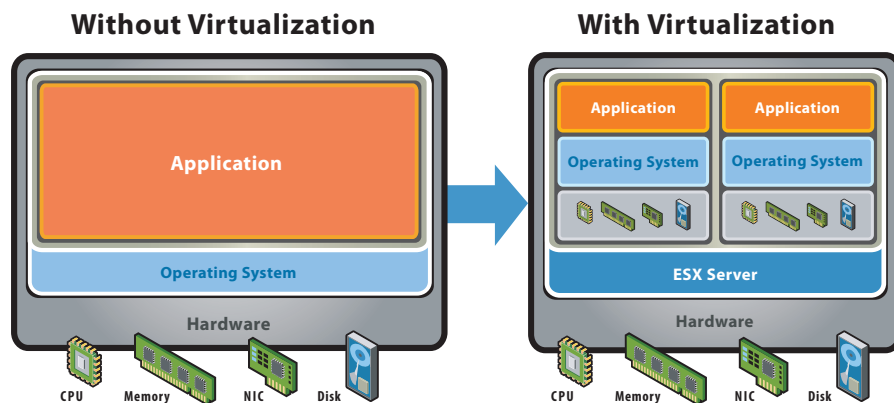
Without Virtualization

Application

Operating System

Hardware

CPU Memory NIC Disk

With Virtualization

Application

Operating System

Application

Operating System

ESX Server

Hardware

CPU Memory NIC Disk